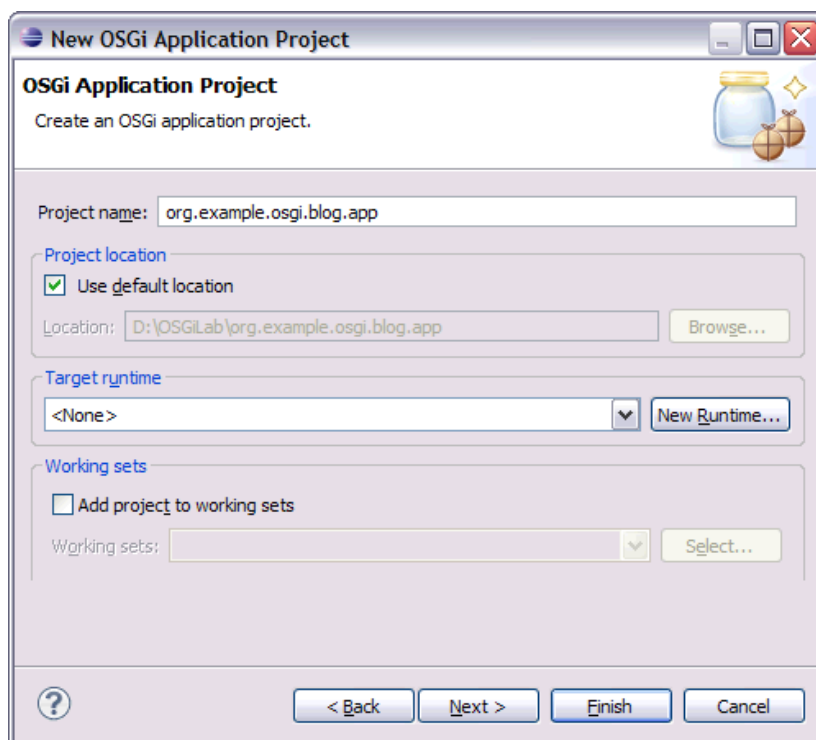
New OSGi Application Project

OSGi Application Project

Create an OSGi application project.

Project name: org.example.osgi.blog.app

Project location

Use default location

Location: D:\OSGiLab\org.example.osgi.blog.app

Browse...

Target runtime

<None>

New Runtime...

Working sets

Add project to working sets

Working sets:

Select...

?

< Back

Next >

Finish

Cancel